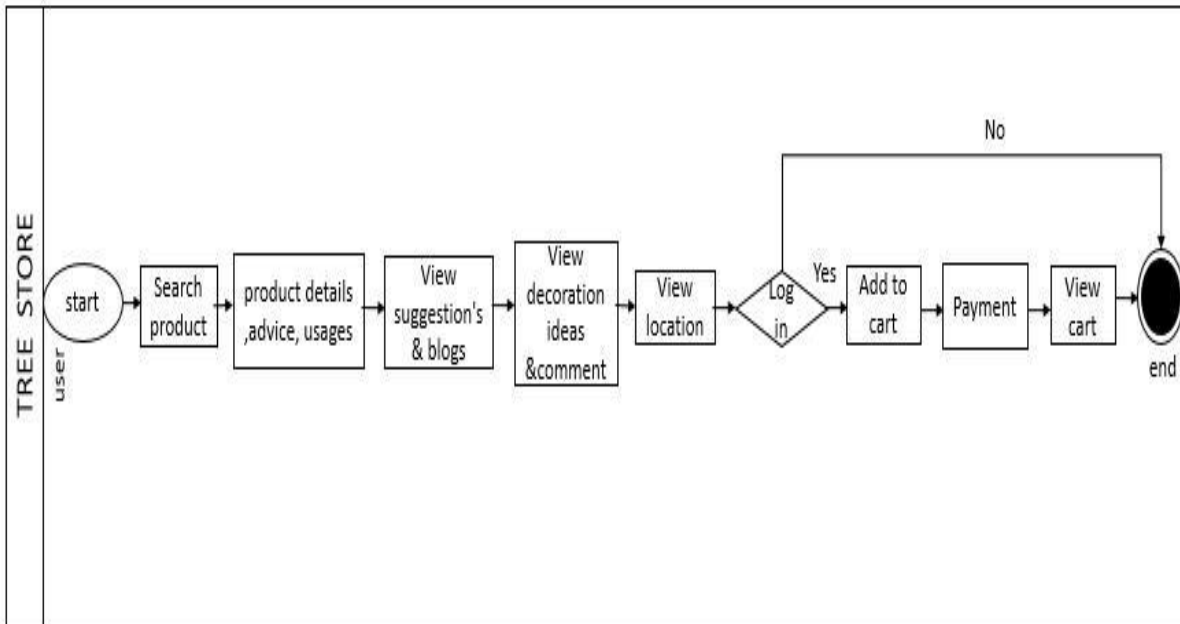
TREE STORE

user

start

Search product

product details ,advice, usages

View suggestion's & blogs

View decoration ideas &comment

View location

Log in

Yes

No

Add to cart

Payment

View cart

end